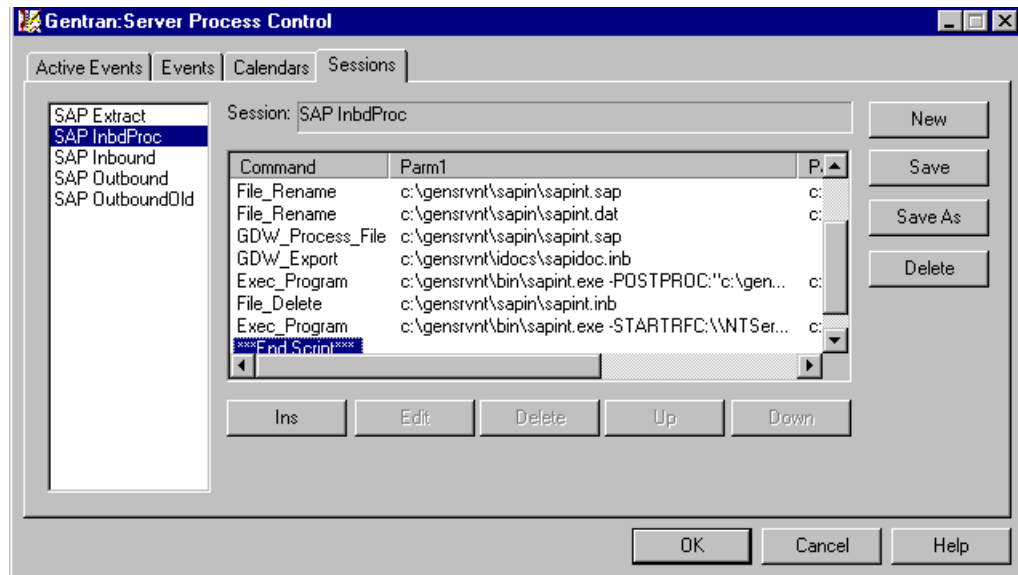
Gentran:Server Process Control

Active Events | Events | Calendars | Sessions

SAP Extract
SAP InbdProc
SAP Inbound
SAP Outbound
SAP OutboundOld

Session: SAP InbdProc

| Command | Parm1 | P. |
|---|---|---|
| File_Rename | c:\gensrvnt\sapin\sapint.sap | c: |
| File_Rename | c:\gensrvnt\sapin\sapint.dat | c: |
| GDW_Process_File | c:\gensrvnt\sapin\sapint.sap | |
| GDW_Export | c:\gensrvnt\idocs\sapidoc.inb | |
| Exec_Program | c:\gensrvnt\bin\sapint.exe -POSTPROC:"c:\gen... | c: |
| File_Delete | c:\gensrvnt\sapin\sapint.inb | |
| Exec_Program | c:\gensrvnt\bin\sapint.exe -STARTRFC:\\NTSer... | c: |
| ***End Script*** | | |

Ins Edit Delete Up Down

New
Save
Save As
Delete

OK Cancel Help